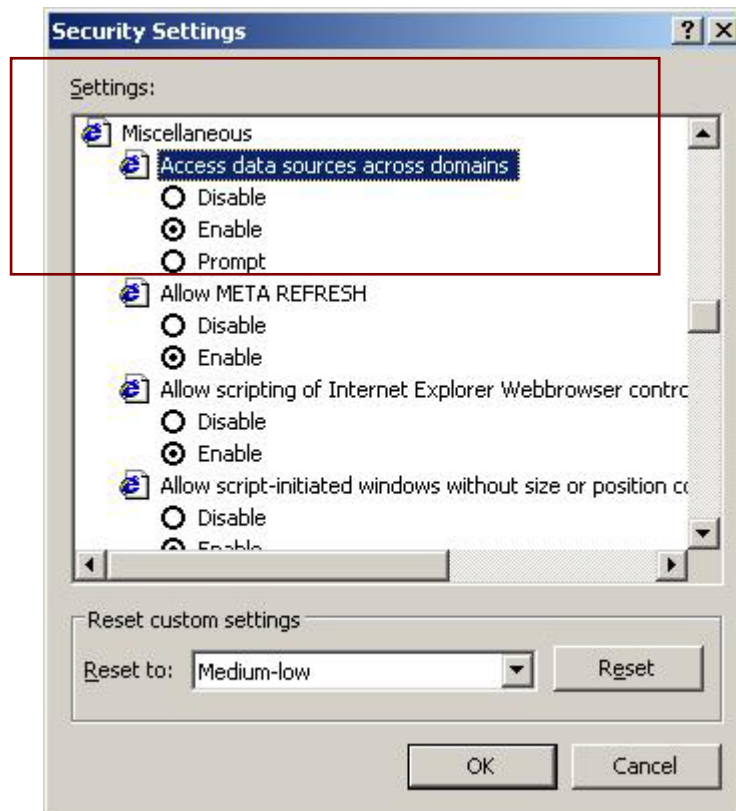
Security Settings

?

X

Settings:

Miscellaneous

Access data sources across domains

Disable

Enable

Prompt

Allow META REFRESH

Disable

Enable

Allow scripting of Internet Explorer Webbrowser contrc

Disable

Enable

Allow script-initiated windows without size or position cc

Disable

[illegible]

Reset custom settings

Reset to: Medium-low

Reset

OK

Cancel